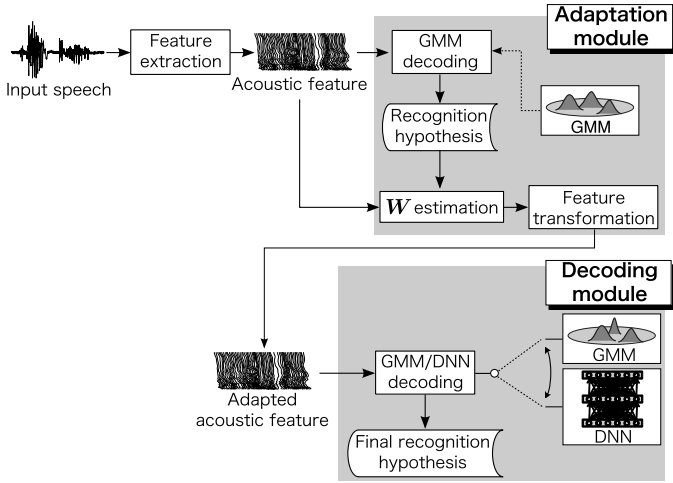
Input speech

Feature extraction

Acoustic feature

Adaptation module

GMM decoding

GMM

Recognition hypothesis

$\boldsymbol{W}$ estimation

Feature transformation

Decoding module

Adapted acoustic feature

GMM/DNN decoding

GMM

DNN

Final recognition hypothesis